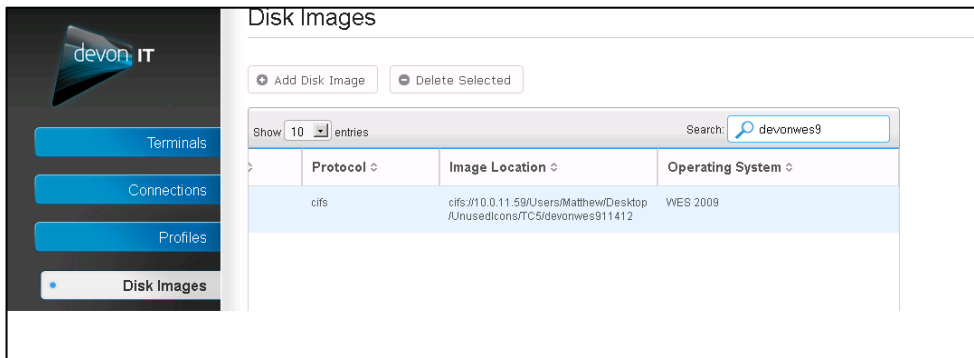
devon IT

Terminals

Connections

Profiles

Disk Images

Disk Images

Add Disk Image

Delete Selected

Show 10 entries

Search: devonwes9

| Protocol | Image Location | Operating System |
|---|---|---|
| cifs | cifs://10.0.11.59/Users/Matthew/Desktop/UnusedIcons/TC5/devonwes911412 | WES 2009 |